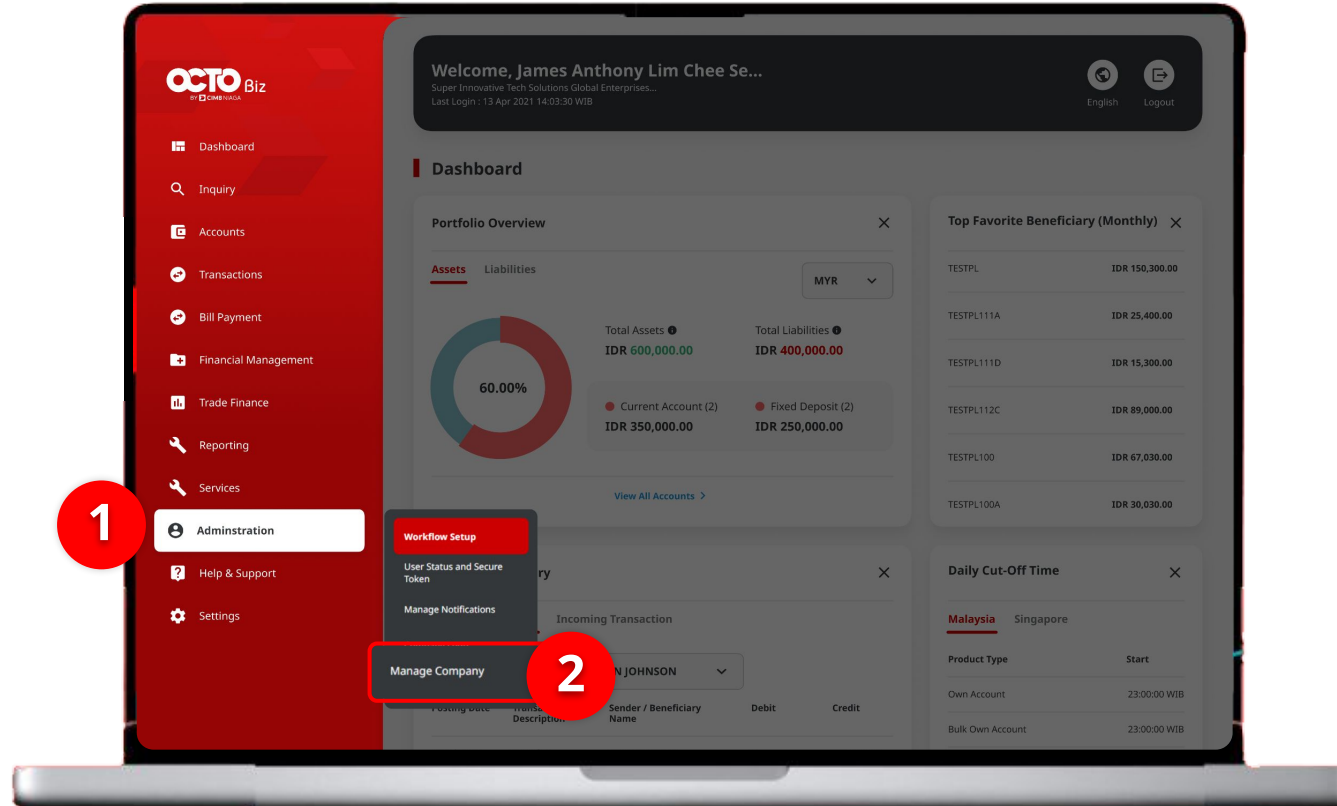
OCTO Biz
BY CIMB NIAGA

Dashboard
Inquiry
Accounts
Transactions
Bill Payment
Financial Management
Trade Finance
Reporting
Services
1
Adminstration
Help & Support
Settings

Welcome, James Anthony Lim Chee Se...
Super Innovative Tech Solutions Global Enterprises...
Last Login : 13 Apr 2021 14:03:30 WIB

English
Logout

Dashboard

Portfolio Overview
Assets Liabilities
MYR
60.00%
Total Assets
IDR 600,000.00
Total Liabilities
IDR 400,000.00
Current Account (2)
IDR 350,000.00
Fixed Deposit (2)
IDR 250,000.00
View All Accounts

Top Favorite Beneficiary (Monthly)

| TESTPL | IDR 150,300.00 |
|---|---|
| TESTPL111A | IDR 25,400.00 |
| TESTPL111D | IDR 15,300.00 |
| TESTPL112C | IDR 89,000.00 |
| TESTPL100 | IDR 67,030.00 |
| TESTPL100A | IDR 30,030.00 |

Workflow Setup
User Status and Secure Token
Manage Notifications
Manage Company
2

ry
Incoming Transaction
N JOHNSON
Posting Date
Transa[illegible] Description
Sender / Beneficiary Name
Debit
Credit

Daily Cut-Off Time
Malaysia Singapore

| Product Type | Start |
|---|---|
| Own Account | 23:00:00 WIB |
| Bulk Own Account | 23:00:00 WIB |